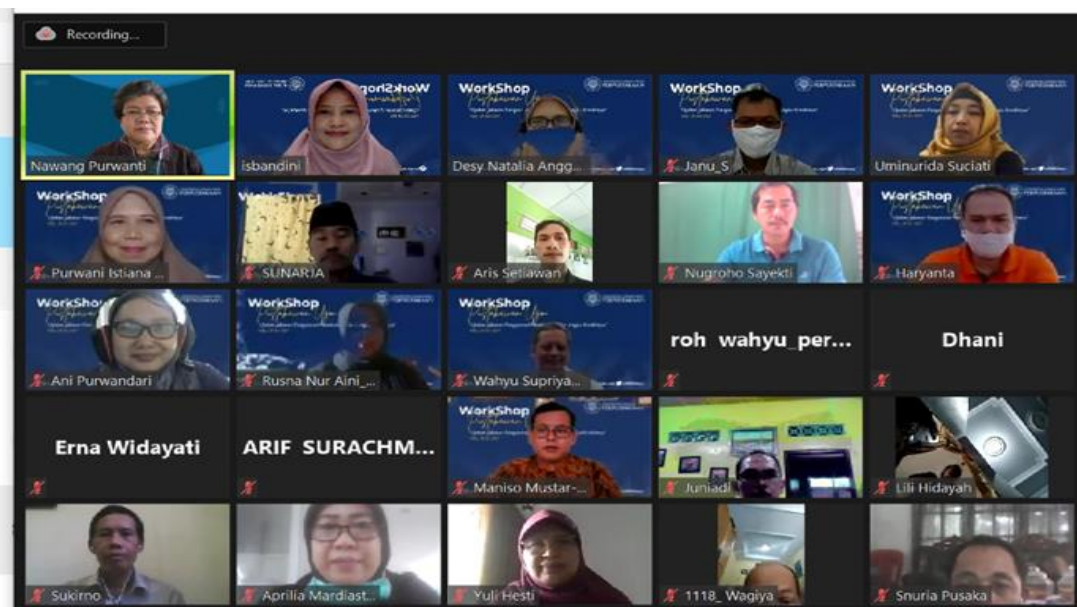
Recording...

Nawang Purwanti

WorkShop
isbandini

WorkShop
Desy Natalia Angg...

WorkShop
Janu_S

WorkShop
Uminurida Suciati

WorkShop
Purwani Istiana ...

SUNARIA

Aris Setiawan

Nugroho Sayekti

WorkShop
Haryanta

WorkShop
Ani Purwandari

WorkShop
Rusna Nur Aini_...

WorkShop
Wahyu Supriya...

roh wahyu per...

Dhani

Erna Widayati

ARIF SURACHM...

WorkShop
Maniso Mustar-...

Juniadi

Lili Hidayah

Sukirno

Aprilia Mardiast...

Yuli Hesti

1118_ Wagiya

Snuria Pusaka